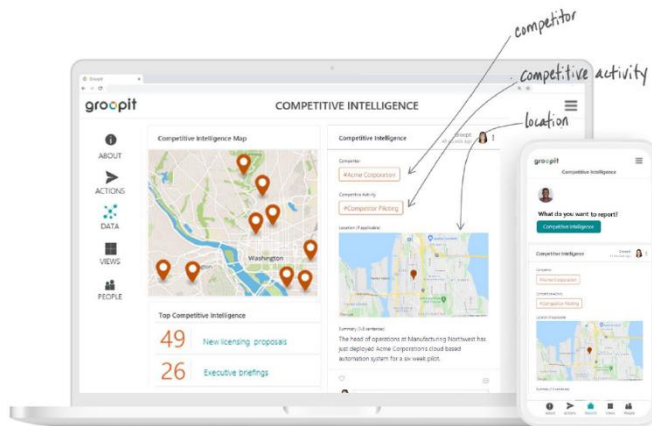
competitor

competitive activity

location

Groopit

groopit

COMPETITIVE INTELLIGENCE

ABOUT

ACTIONS

DATA

VIEWS

PEOPLE

Competitive Intelligence Map

Washington

Top Competitive Intelligence

49 New licensing proposals

26 Executive briefings

Competitive Intelligence

Groopit

Competitor

#Acme Corporation

Competitive Activity

#Competitor Piloting

Location (if applicable)

Summary (1-3 sentences)

The head of operations at Manufacturing Northwest has just deployed Acme Corporations cloud based automation system for a six week pilot.

groopit

Competitive Intelligence

What do you want to report?

Competitive Intelligence

Competitive Intelligence

Groopit

#Acme Corporation

#Competitor Piloting

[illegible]

About

Actions

Reports

Views

People